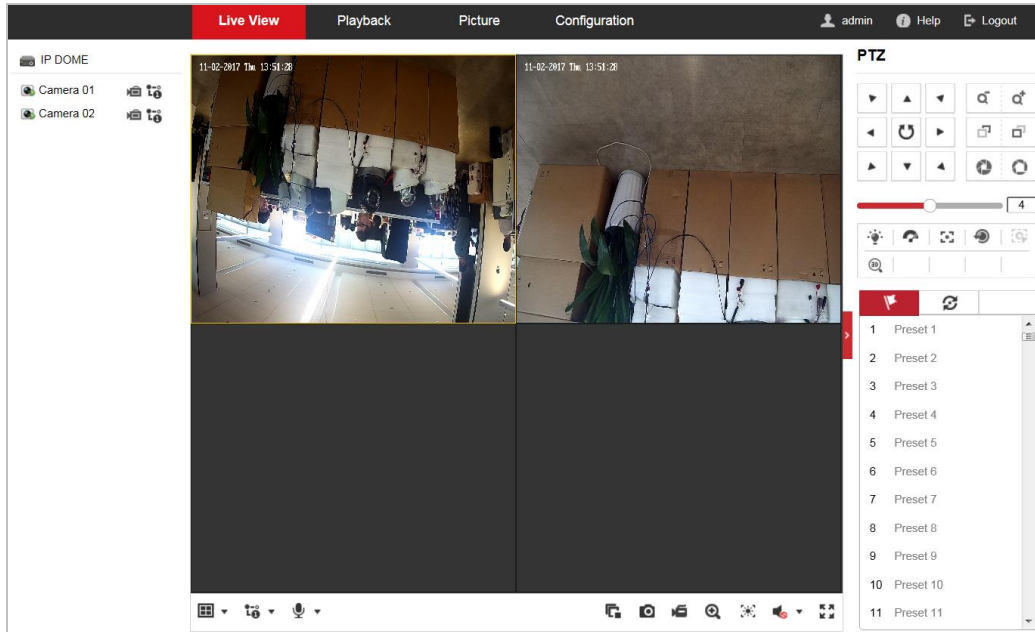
Live View Playback Picture Configuration admin Help Logout

IP DOME
Camera 01
Camera 02

11-02-2017 Thu 13:51:28
11-02-2017 Thu 13:51:28

PTZ

4

| | |
|---|---|
| 1 | Preset 1 |
| 2 | Preset 2 |
| 3 | Preset 3 |
| 4 | Preset 4 |
| 5 | Preset 5 |
| 6 | Preset 6 |
| 7 | Preset 7 |
| 8 | Preset 8 |
| 9 | Preset 9 |
| 10 | Preset 10 |
| 11 | Preset 11 |